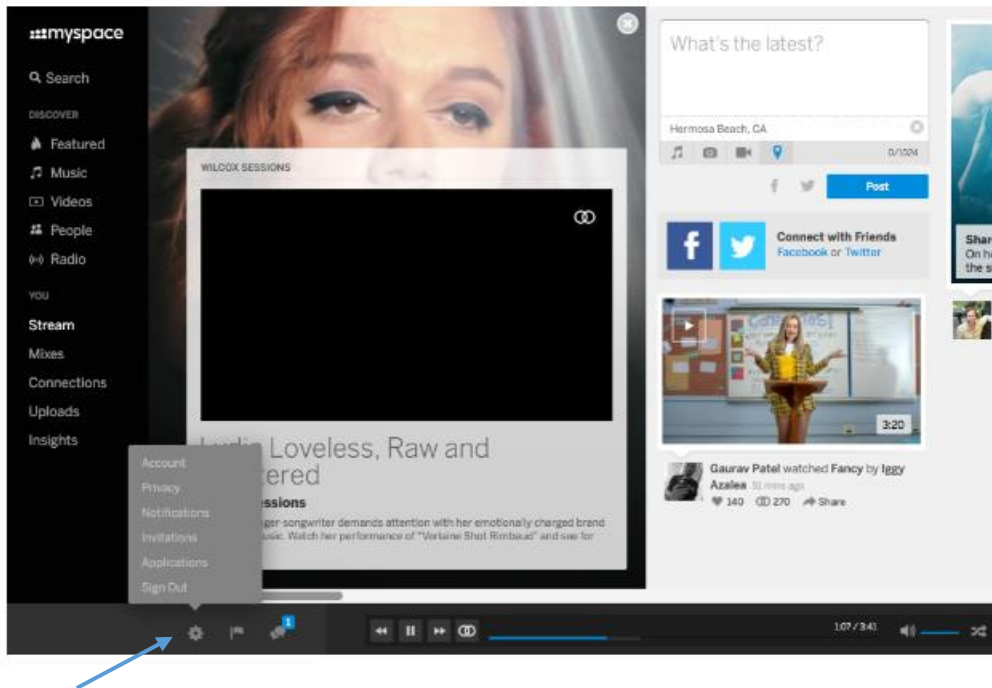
myspace

Search

DISCOVER

Featured

Music

Videos

People

Radio

YOU

Stream

Mixes

Connections

Uploads

Insights

WILCOX SESSIONS

Lydia Loveless, Raw and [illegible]tered

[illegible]essions

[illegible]ger-songwriter demands attention with her emotionally charged brand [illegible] music. Watch her performance of "Verlaine Shot Rimbaud" and see for

Account

Privacy

Notifications

Invitations

Applications

Sign Out

What's the latest?

Hermosa Beach, CA

0/1024

Post

Connect with Friends
Facebook or Twitter

3:20

Gaurav Patel watched Fancy by Iggy Azalea 31 mins ago

140 270 Share

Shar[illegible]
On h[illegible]
the s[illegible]

1

1:07 / 3:41